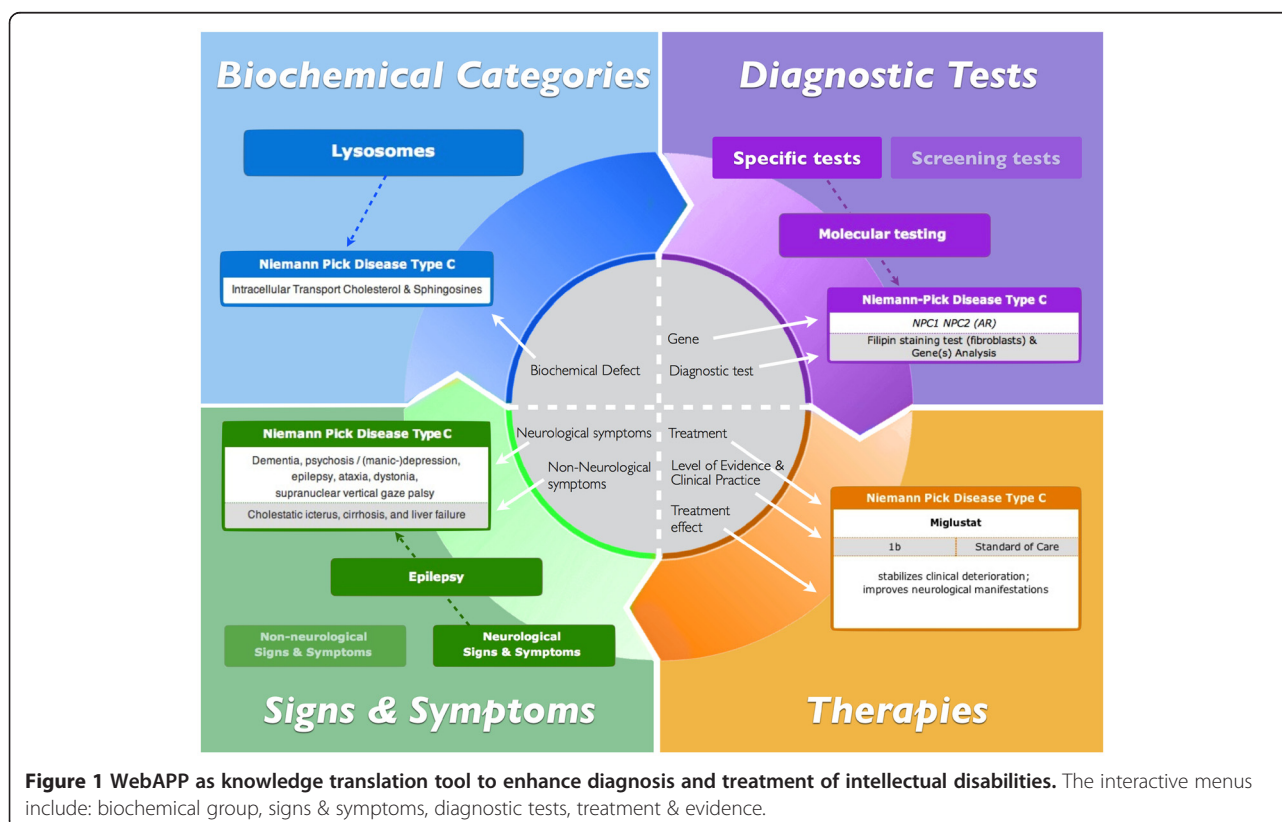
Biochemical Categories

Lysosomes

Niemann Pick Disease Type C

Intracellular Transport Cholesterol & Sphingosines

Diagnostic Tests

Specific tests

Screening tests

Molecular testing

Niemann-Pick Disease Type C

NPC1 NPC2 (AR)

Filipin staining test (fibroblasts) & Gene(s) Analysis

Gene

Diagnostic test

Biochemical Defect

Neurological symptoms

Non-Neurological symptoms

Treatment

Level of Evidence & Clinical Practice

Treatment effect

Niemann Pick Disease Type C

Dementia, psychosis / (manic-)depression, epilepsy, ataxia, dystonia, supranuclear vertical gaze palsy

Cholestatic icterus, cirrhosis, and liver failure

Epilepsy

Non-neurological Signs & Symptoms

Neurological Signs & Symptoms

Niemann Pick Disease Type C

Miglustat

| 1b | Standard of Care |
|---|---|

stabilizes clinical deterioration; improves neurological manifestations

Signs & Symptoms

Therapies

Figure 1 WebAPP as knowledge translation tool to enhance diagnosis and treatment of intellectual disabilities. The interactive menus include: biochemical group, signs & symptoms, diagnostic tests, treatment & evidence.